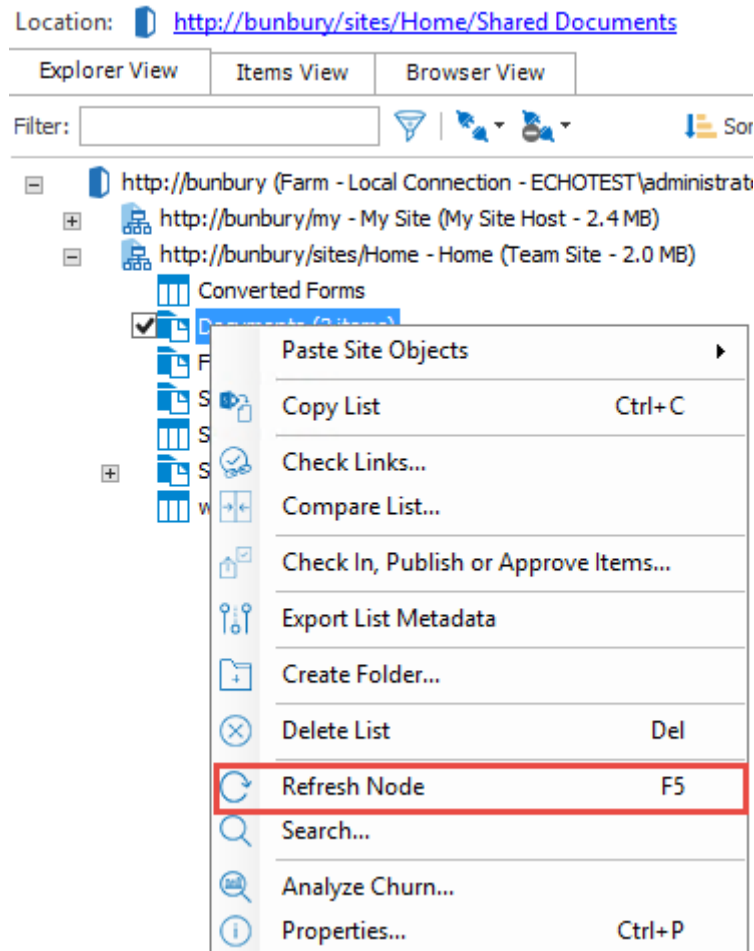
Location: http://bunbury/sites/Home/Shared Documents

Explorer View | Items View | Browser View

Filter:

Sor

http://bunbury (Farm - Local Connection - ECHOTEST\administrat

http://bunbury/my - My Site (My Site Host - 2.4 MB)

http://bunbury/sites/Home - Home (Team Site - 2.0 MB)

Converted Forms

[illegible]

F

S

S

S

W

Paste Site Objects

Copy List Ctrl+C

Check Links...

Compare List...

Check In, Publish or Approve Items...

Export List Metadata

Create Folder...

Delete List Del

Refresh Node F5

Search...

Analyze Churn...

Properties... Ctrl+P